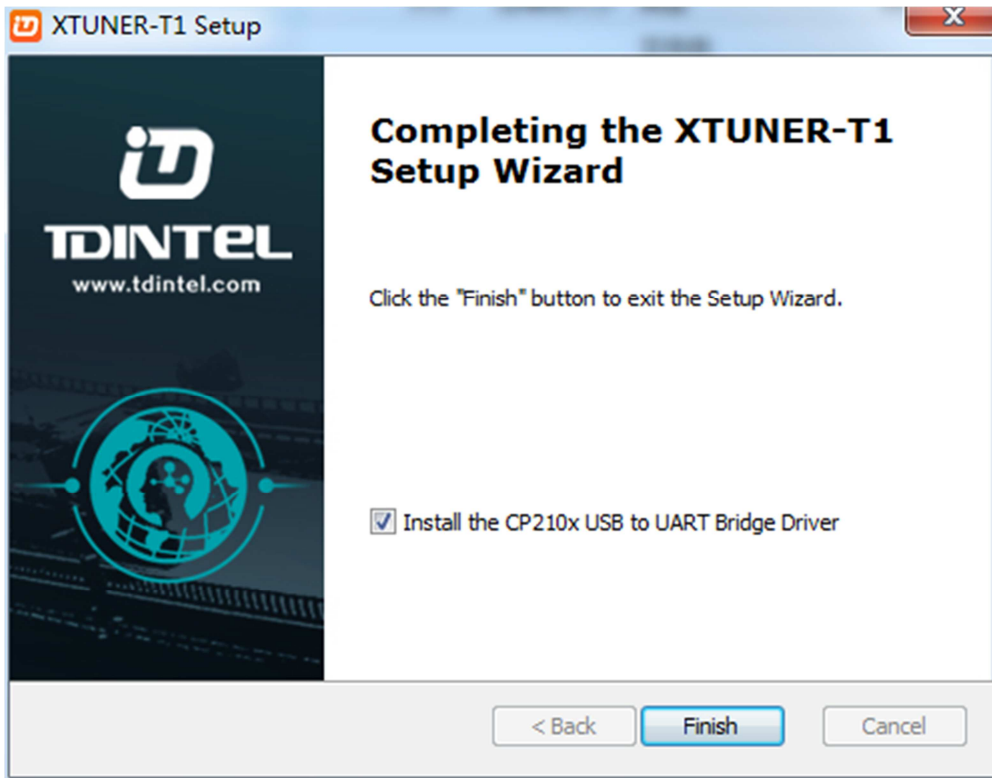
XTUNER-T1 Setup

TDINTEL
www.tdintel.com

Completing the XTUNER-T1 Setup Wizard

Click the "Finish" button to exit the Setup Wizard.

Install the CP210x USB to UART Bridge Driver

< Back
Finish
Cancel